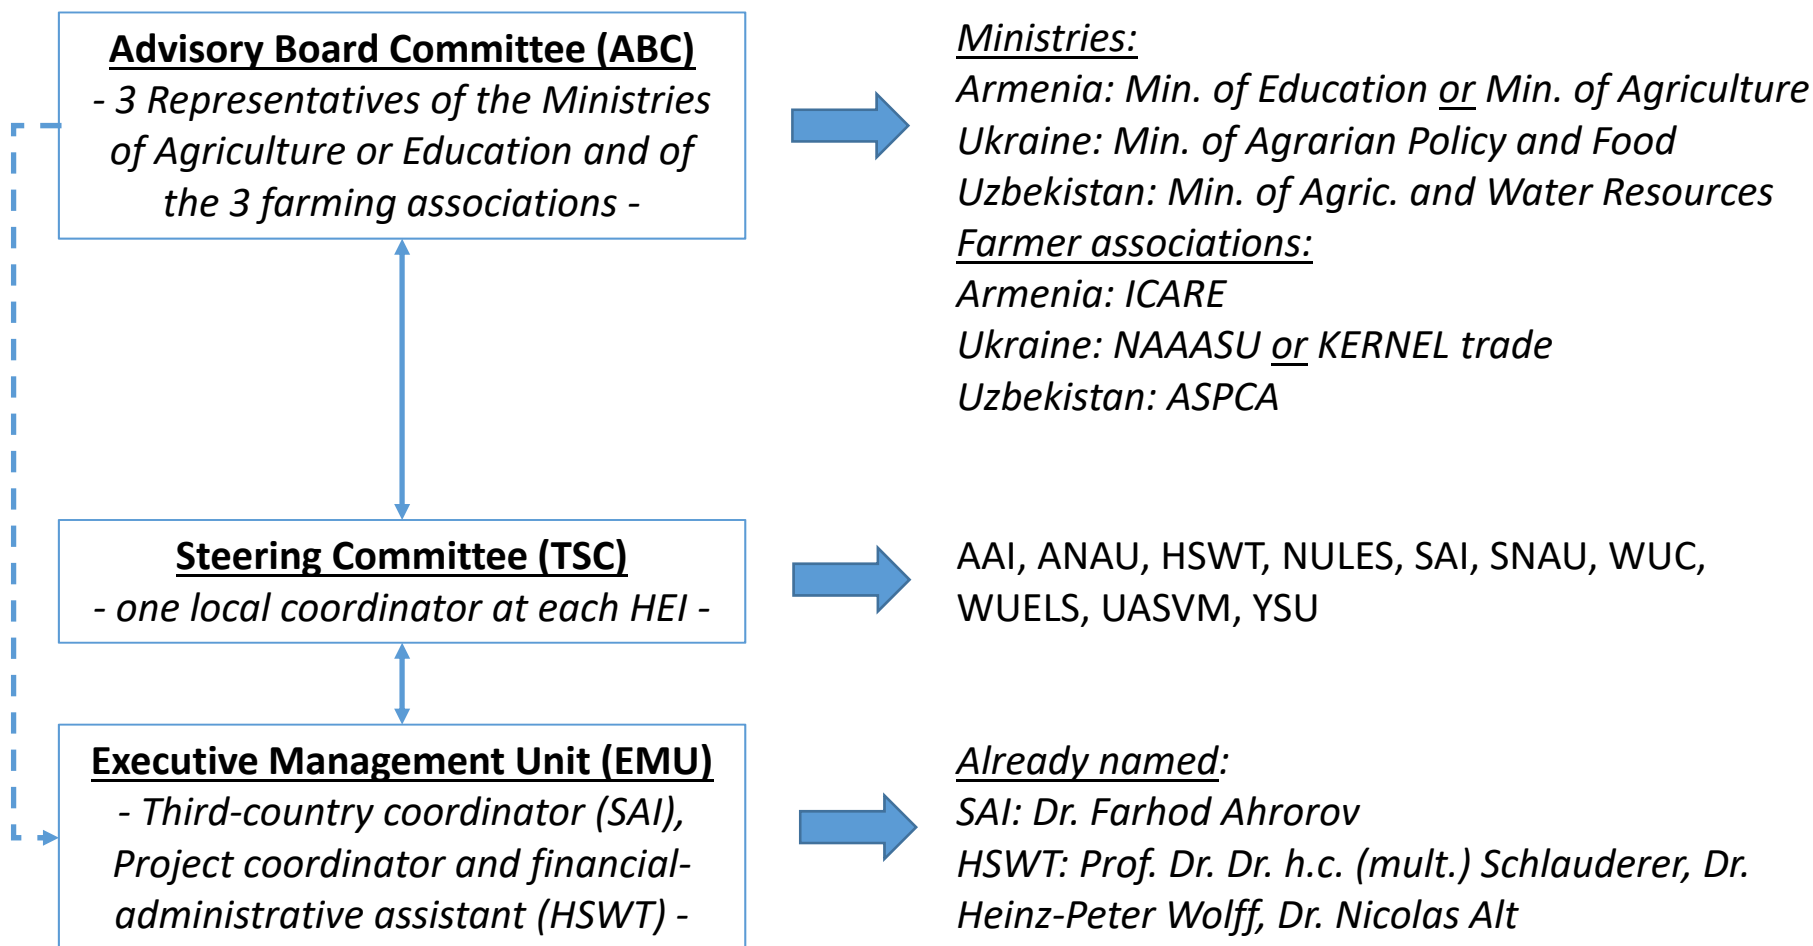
Advisory Board Committee (ABC)
- 3 Representatives of the Ministries of Agriculture or Education and of the 3 farming associations -

Ministries:
Armenia: Min. of Education or Min. of Agriculture
Ukraine: Min. of Agrarian Policy and Food
Uzbekistan: Min. of Agric. and Water Resources
Farmer associations:
Armenia: ICARE
Ukraine: NAAASU or KERNEL trade
Uzbekistan: ASPCA

Steering Committee (TSC)
- one local coordinator at each HEI -

AAI, ANAU, HSWT, NULES, SAI, SNAU, WUC, WUELS, UASVM, YSU

Executive Management Unit (EMU)
- Third-country coordinator (SAI), Project coordinator and financial-administrative assistant (HSWT) -

Already named:
SAI: Dr. Farhod Ahrorov
HSWT: Prof. Dr. Dr. h.c. (mult.) Schlauderer, Dr. Heinz-Peter Wolff, Dr. Nicolas Alt